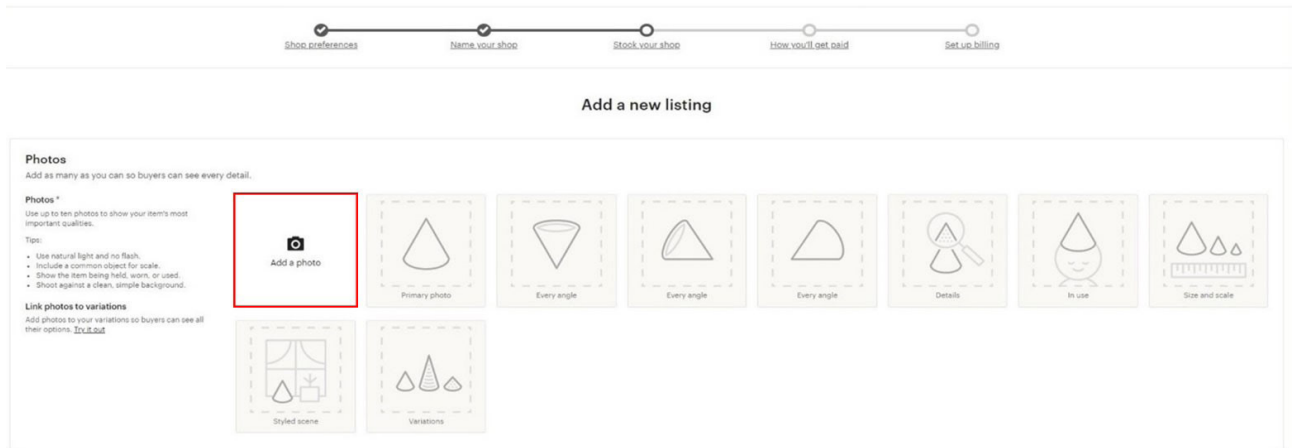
Shop preferences Name your shop Stock your shop How you'll get paid Set up billing

Add a new listing

Photos
Add as many as you can so buyers can see every detail.

Photos *
Use up to ten photos to show your item's most important qualities.

Tips:

- Use natural light and no flash.
- Include a common object for scale.
- Show the item being held, worn, or used.
- Shoot against a clean, simple background.

Link photos to variations
Add photos to your variations so buyers can see all their options. Try it out

Add a photo

Primary photo

Every angle

Every angle

Every angle

Details

In use

Size and scale

Styled scene

Variations